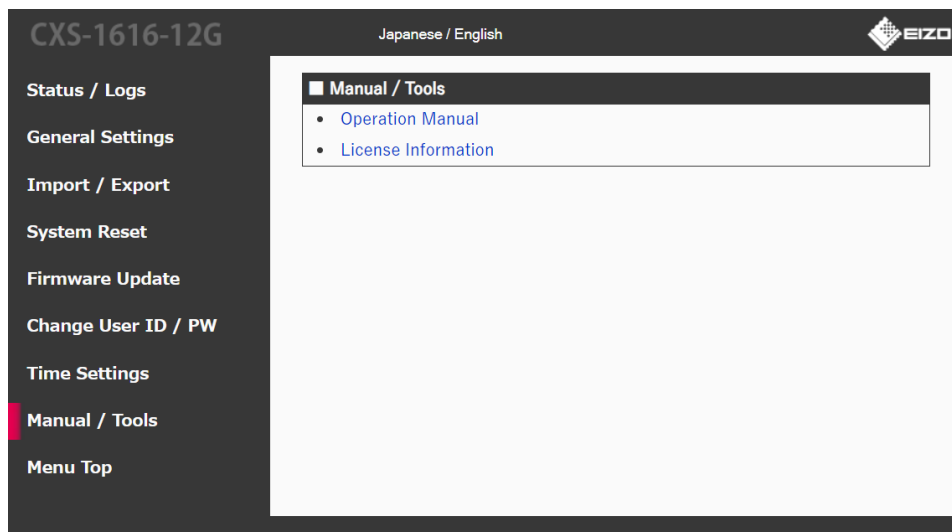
CXS-1616-12G

Japanese / English

EIZO

Status / Logs

General Settings

Import / Export

System Reset

Firmware Update

Change User ID / PW

Time Settings

Manual / Tools

Menu Top

Manual / Tools

- Operation Manual
- License Information